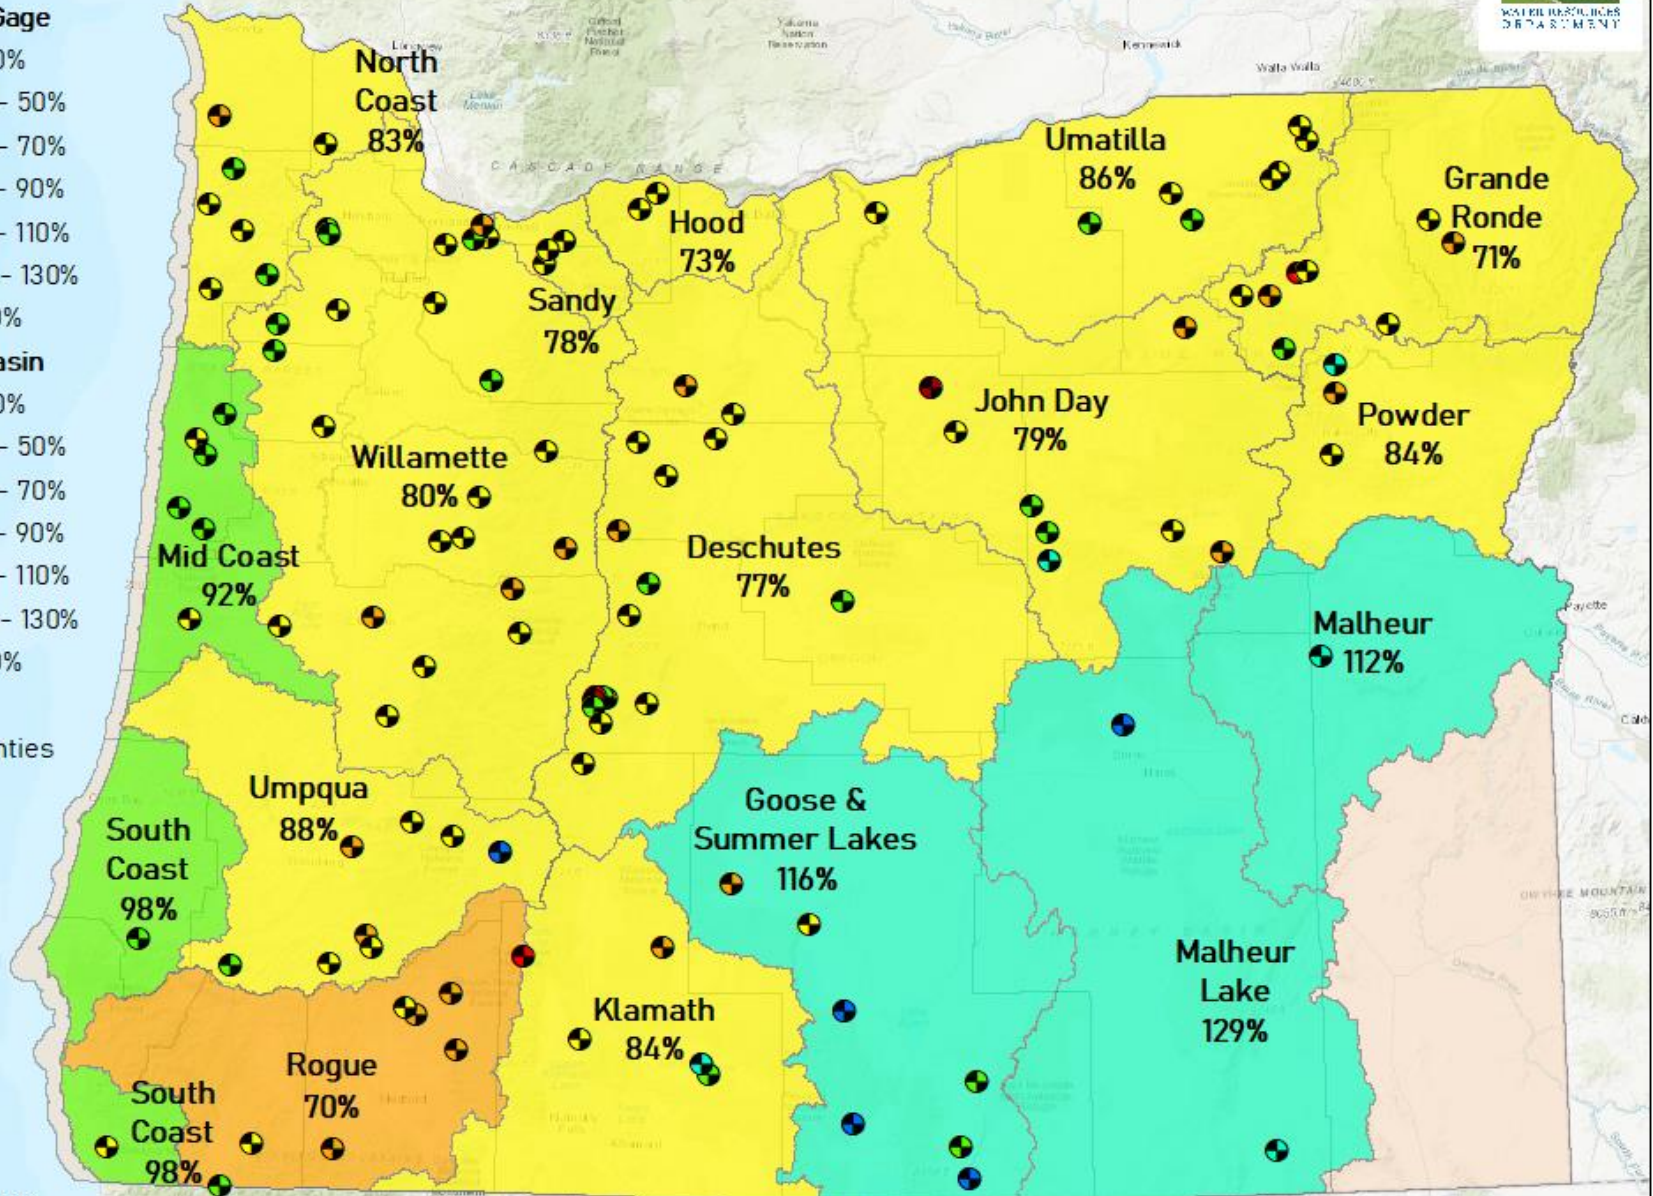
Sage
0%
- 50%
- 70%
- 90%
- 110%
- 130%
0%
asin
0%
- 50%
- 70%
- 90%
- 110%
- 130%
0%
nties

WATER RESOURCES DEPARTMENT

North Coast 83%
Umatilla 86%
Grande Ronde 71%
Hood 73%
Sandy 78%
John Day 79%
Powder 84%
Willamette 80%
Deschutes 77%
Mid Coast 92%
Malheur 112%
Umpqua 88%
Goose & Summer Lakes 116%
South Coast 98%
Malheur Lake 129%
Klamath 84%
Rogue 70%
South Coast 98%